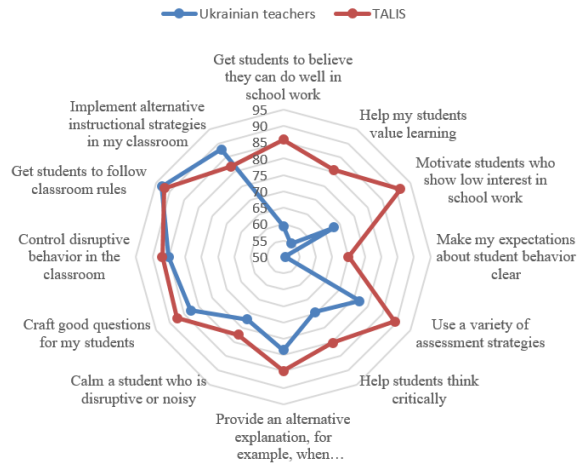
Ukrainian teachers
TALIS

Get students to believe they can do well in school work

95
90
85
80
75
70
65
60
55
50

Help my students value learning

Motivate students who show low interest in school work

Make my expectations about student behavior clear

Use a variety of assessment strategies

Help students think critically

Provide an alternative explanation, for example, when…

Calm a student who is disruptive or noisy

Craft good questions for my students

Control disruptive behavior in the classroom

Get students to follow classroom rules

Implement alternative instructional strategies in my classroom